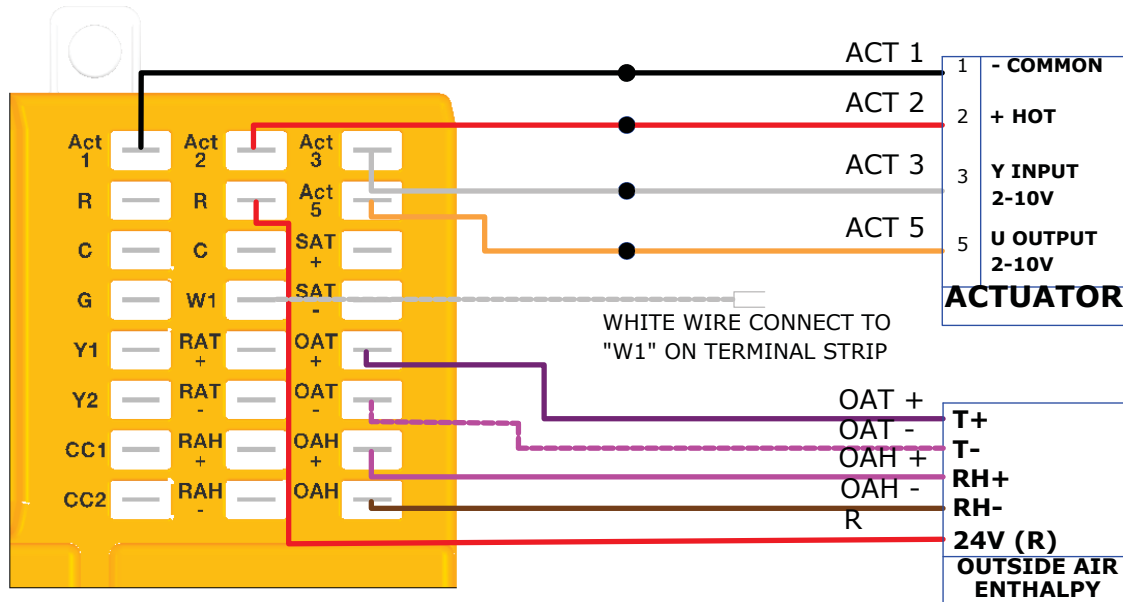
Act 1
Act 2
Act 3
R
R
Act 5
C
C
SAT +
G
W1
SAT -
Y1
RAT +
OAT +
Y2
RAT -
OAT -
CC1
RAH +
OAH +
CC2
RAH -
OAH

ACT 1
ACT 2
ACT 3
ACT 5

1 - COMMON
2 + HOT
3 Y INPUT 2-10V
5 U OUTPUT 2-10V
ACTUATOR

WHITE WIRE CONNECT TO "W1" ON TERMINAL STRIP

OAT +
OAT -
OAH +
OAH -
R

T+
T-
RH+
RH-
24V (R)
OUTSIDE AIR ENTHALPY